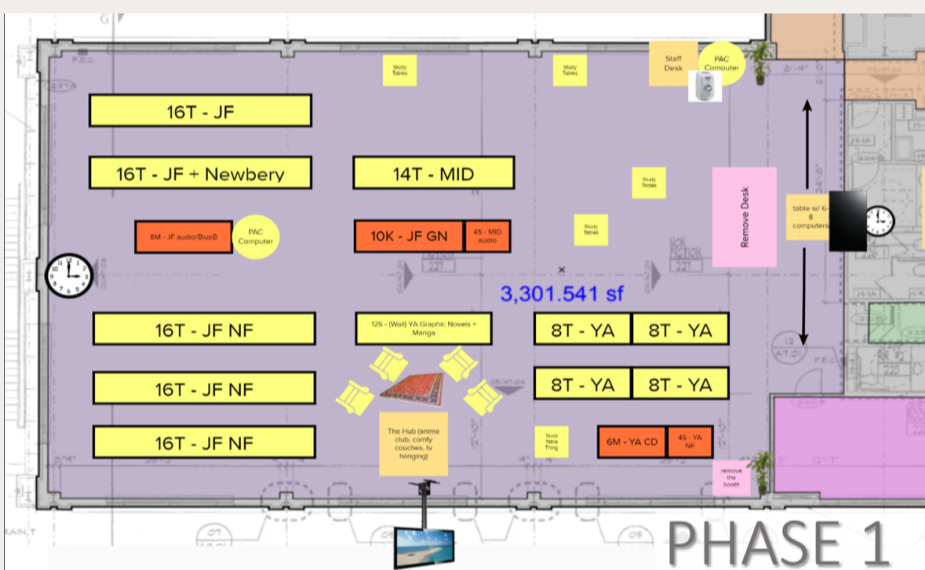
Study Tables

Study Tables

Staff Desk

PAC Computer

16T - JF

16T - JF + Newbery

14T - MID

Study Tables

Remove Desk

table w/ 6-8 computers

8M - JF audio/BlueB

PAC Computer

10K - JF GN

4S - MID audio

Study Tables

3,301.541 sf

16T - JF NF

12S - (Wall) YA Graphic Novels + Manga

8T - YA

8T - YA

16T - JF NF

8T - YA

8T - YA

16T - JF NF

The Hub (anime club, comfy couches, tv hanging)

Stool Table Thing

6M - YA CD

4S - YA NF

remove the boxes

PHASE 1